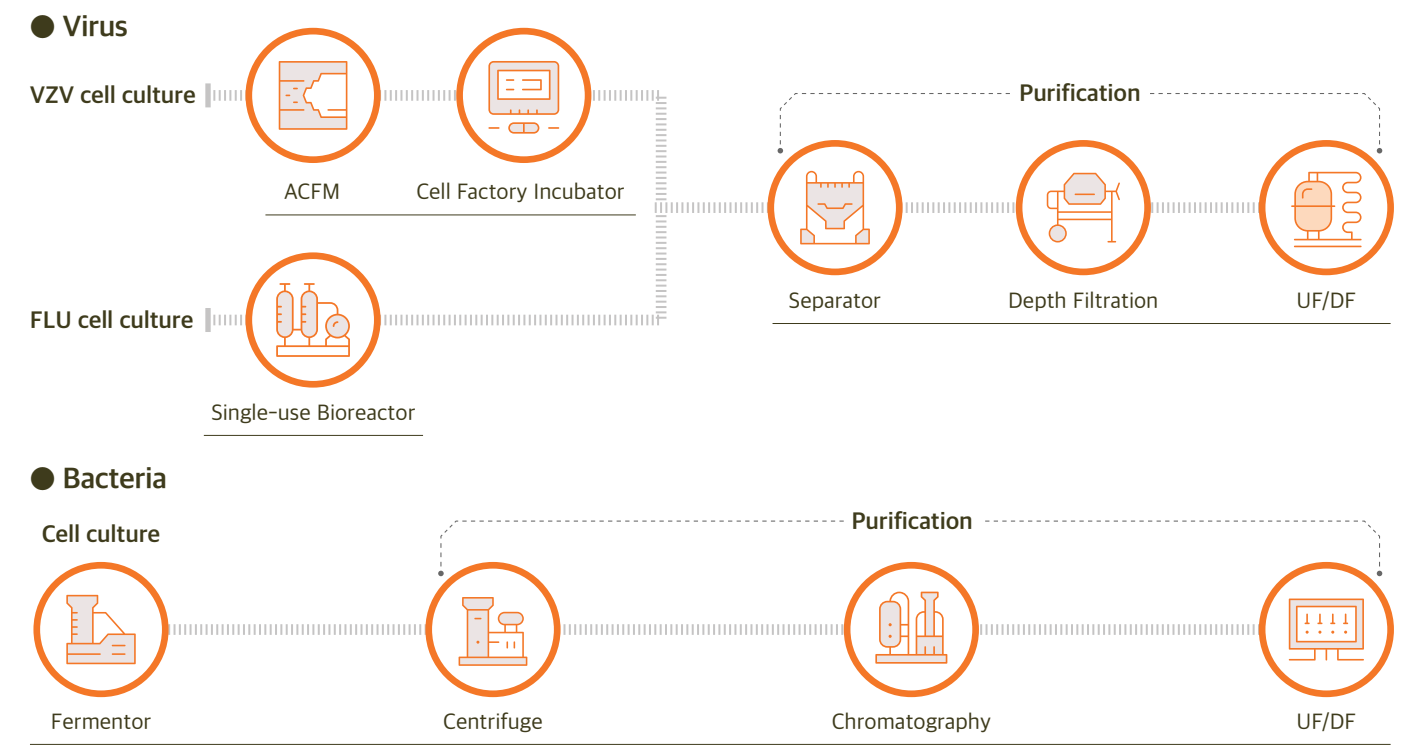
Virus

VZV cell culture

ACFM

Cell Factory Incubator

FLU cell culture

Single-use Bioreactor

Purification

Separator

Depth Filtration

UF/DF

Bacteria

Cell culture

Fermentor

Purification

Centrifuge

Chromatography

UF/DF